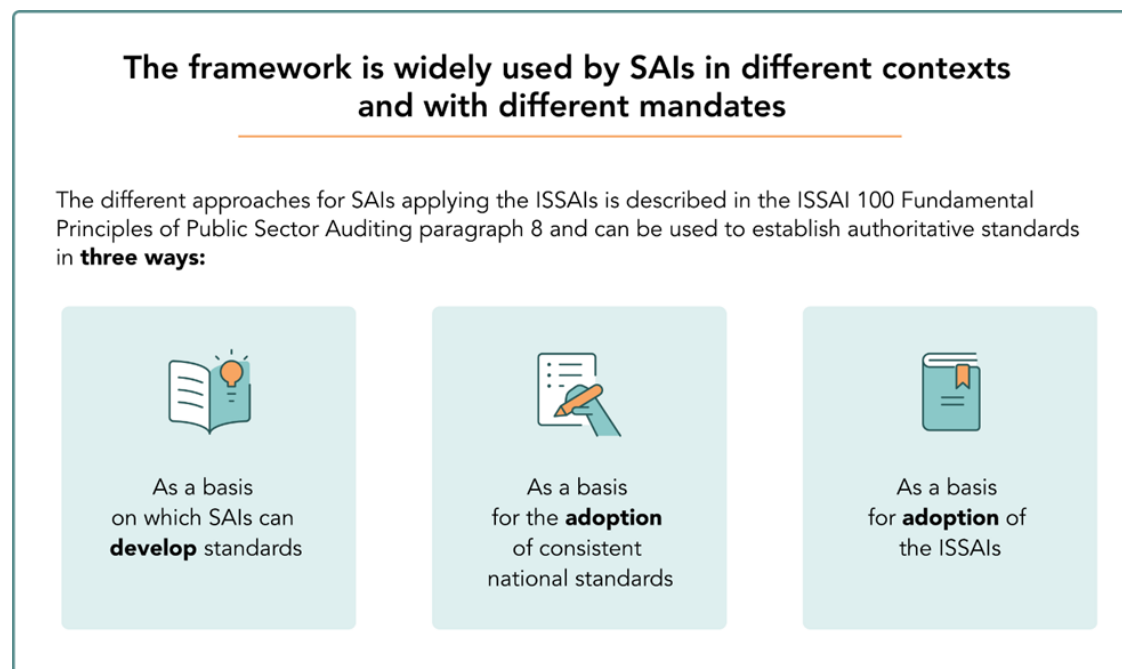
The framework is widely used by SAIs in different contexts and with different mandates

The different approaches for SAIs applying the ISSAIs is described in the ISSAI 100 Fundamental Principles of Public Sector Auditing paragraph 8 and can be used to establish authoritative standards in **three ways:**

As a basis on which SAIs can **develop** standards

As a basis for the **adoption** of consistent national standards

As a basis for **adoption** of the ISSAIs